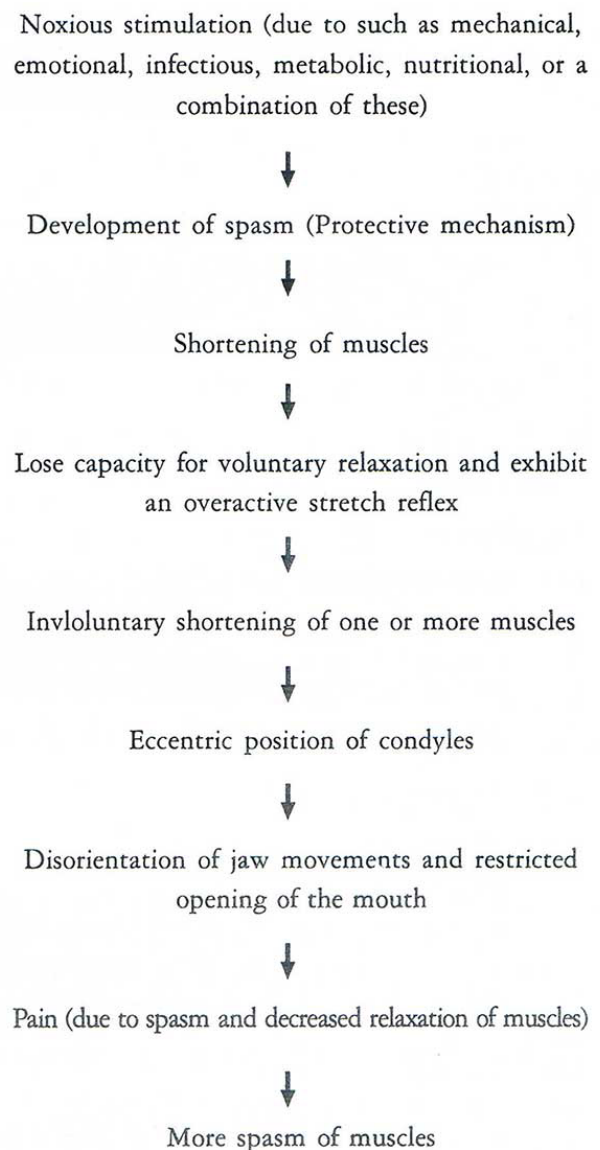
Noxious stimulation (due to such as mechanical, emotional, infectious, metabolic, nutritional, or a combination of these)

↓

Development of spasm (Protective mechanism)

↓

Shortening of muscles

↓

Lose capacity for voluntary relaxation and exhibit an overactive stretch reflex

↓

Invloluntary shortening of one or more muscles

↓

Eccentric position of condyles

↓

Disorientation of jaw movements and restricted opening of the mouth

↓

Pain (due to spasm and decreased relaxation of muscles)

↓

More spasm of muscles